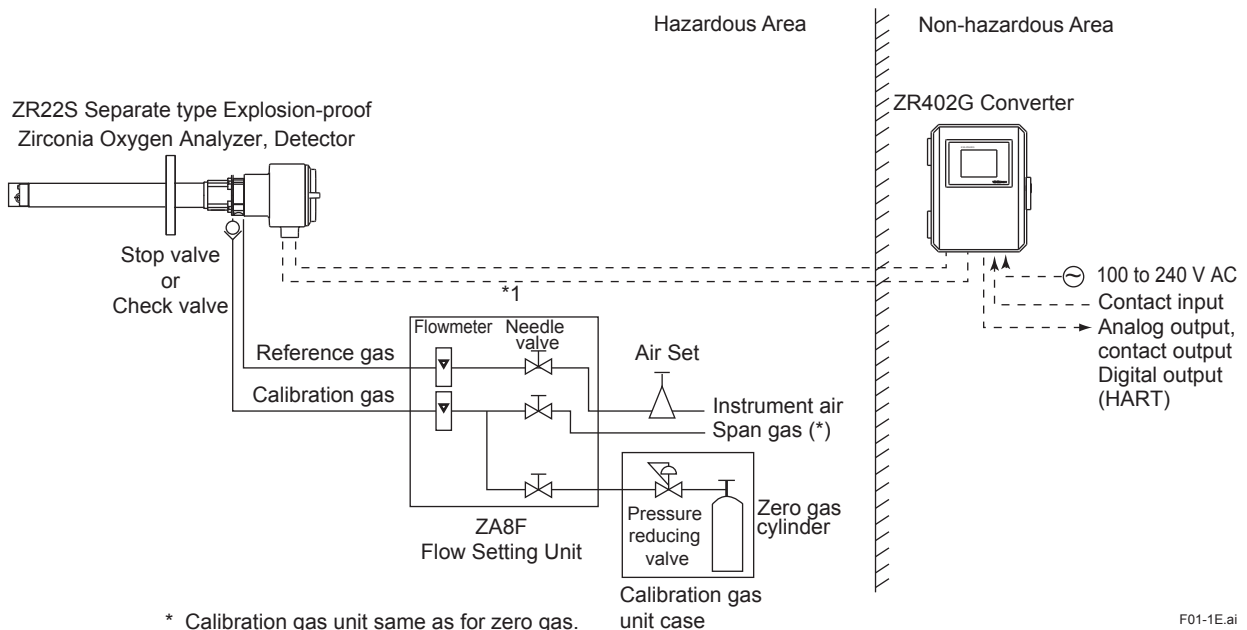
Hazardous Area

Non-hazardous Area

ZR22S Separate type Explosion-proof Zirconia Oxygen Analyzer, Detector

ZR402G Converter

Stop valve or Check valve

*1

100 to 240 V AC
Contact input
Analog output, contact output
Digital output (HART)

Flowmeter
Needle valve

Reference gas
Calibration gas

Air Set

Instrument air
Span gas (*)

Pressure reducing valve

Zero gas cylinder

ZA8F
Flow Setting Unit

Calibration gas unit case

* Calibration gas unit same as for zero gas.

F01-1E.ai